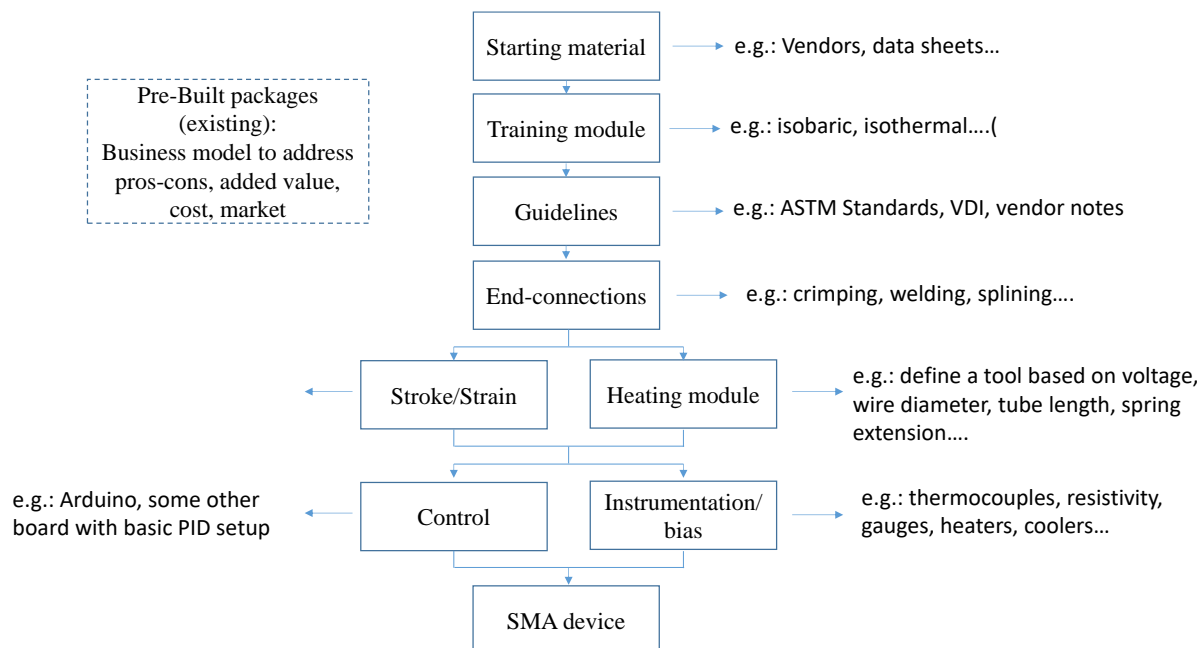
Pre-Built packages (existing): Business model to address pros-cons, added value, cost, market

Starting material
e.g.: Vendors, data sheets…

Training module
e.g.: isobaric, isothermal….(

Guidelines
e.g.: ASTM Standards, VDI, vendor notes

End-connections
e.g.: crimping, welding, splining….

Stroke/Strain

Heating module
e.g.: define a tool based on voltage, wire diameter, tube length, spring extension….

e.g.: Arduino, some other board with basic PID setup

Control

Instrumentation/ bias
e.g.: thermocouples, resistivity, gauges, heaters, coolers…

SMA device